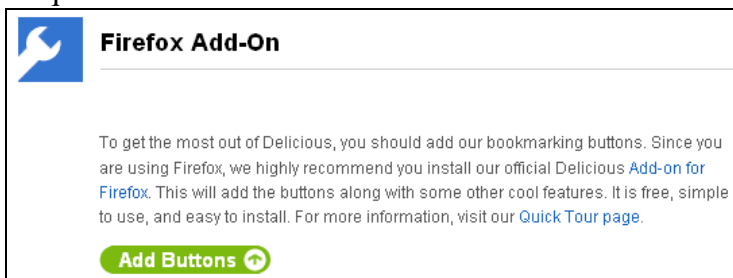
Firefox Add-On

To get the most out of Delicious, you should add our bookmarking buttons. Since you are using Firefox, we highly recommend you install our official Delicious Add-on for Firefox. This will add the buttons along with some other cool features. It is free, simple to use, and easy to install. For more information, visit our Quick Tour page.

Add Buttons